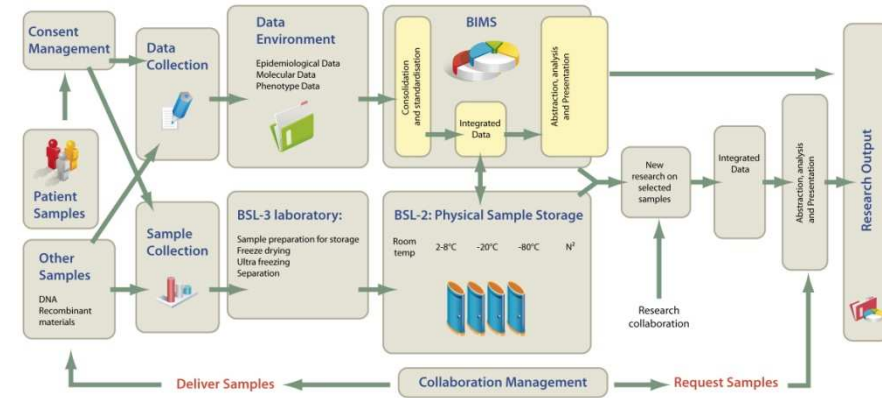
Consent Management

Data Collection

Data Environment

Epidemiological Data
Molecular Data
Phenotype Data

BIMS

Consolidation and standardisation

Integrated Data

Abstraction, analysis and Presentation

Research Output

Patient Samples

Other Samples

DNA
Recombinant materials

Sample Collection

BSL-3 laboratory:

Sample preparation for storage
Freeze drying
Ultra freezing
Separation

BSL-2: Physical Sample Storage

Room temp

2-8°C

-20°C

-80°C

N²

New research on selected samples

Integrated Data

Abstraction, analysis and Presentation

Research collaboration

Deliver Samples

Collaboration Management

Request Samples